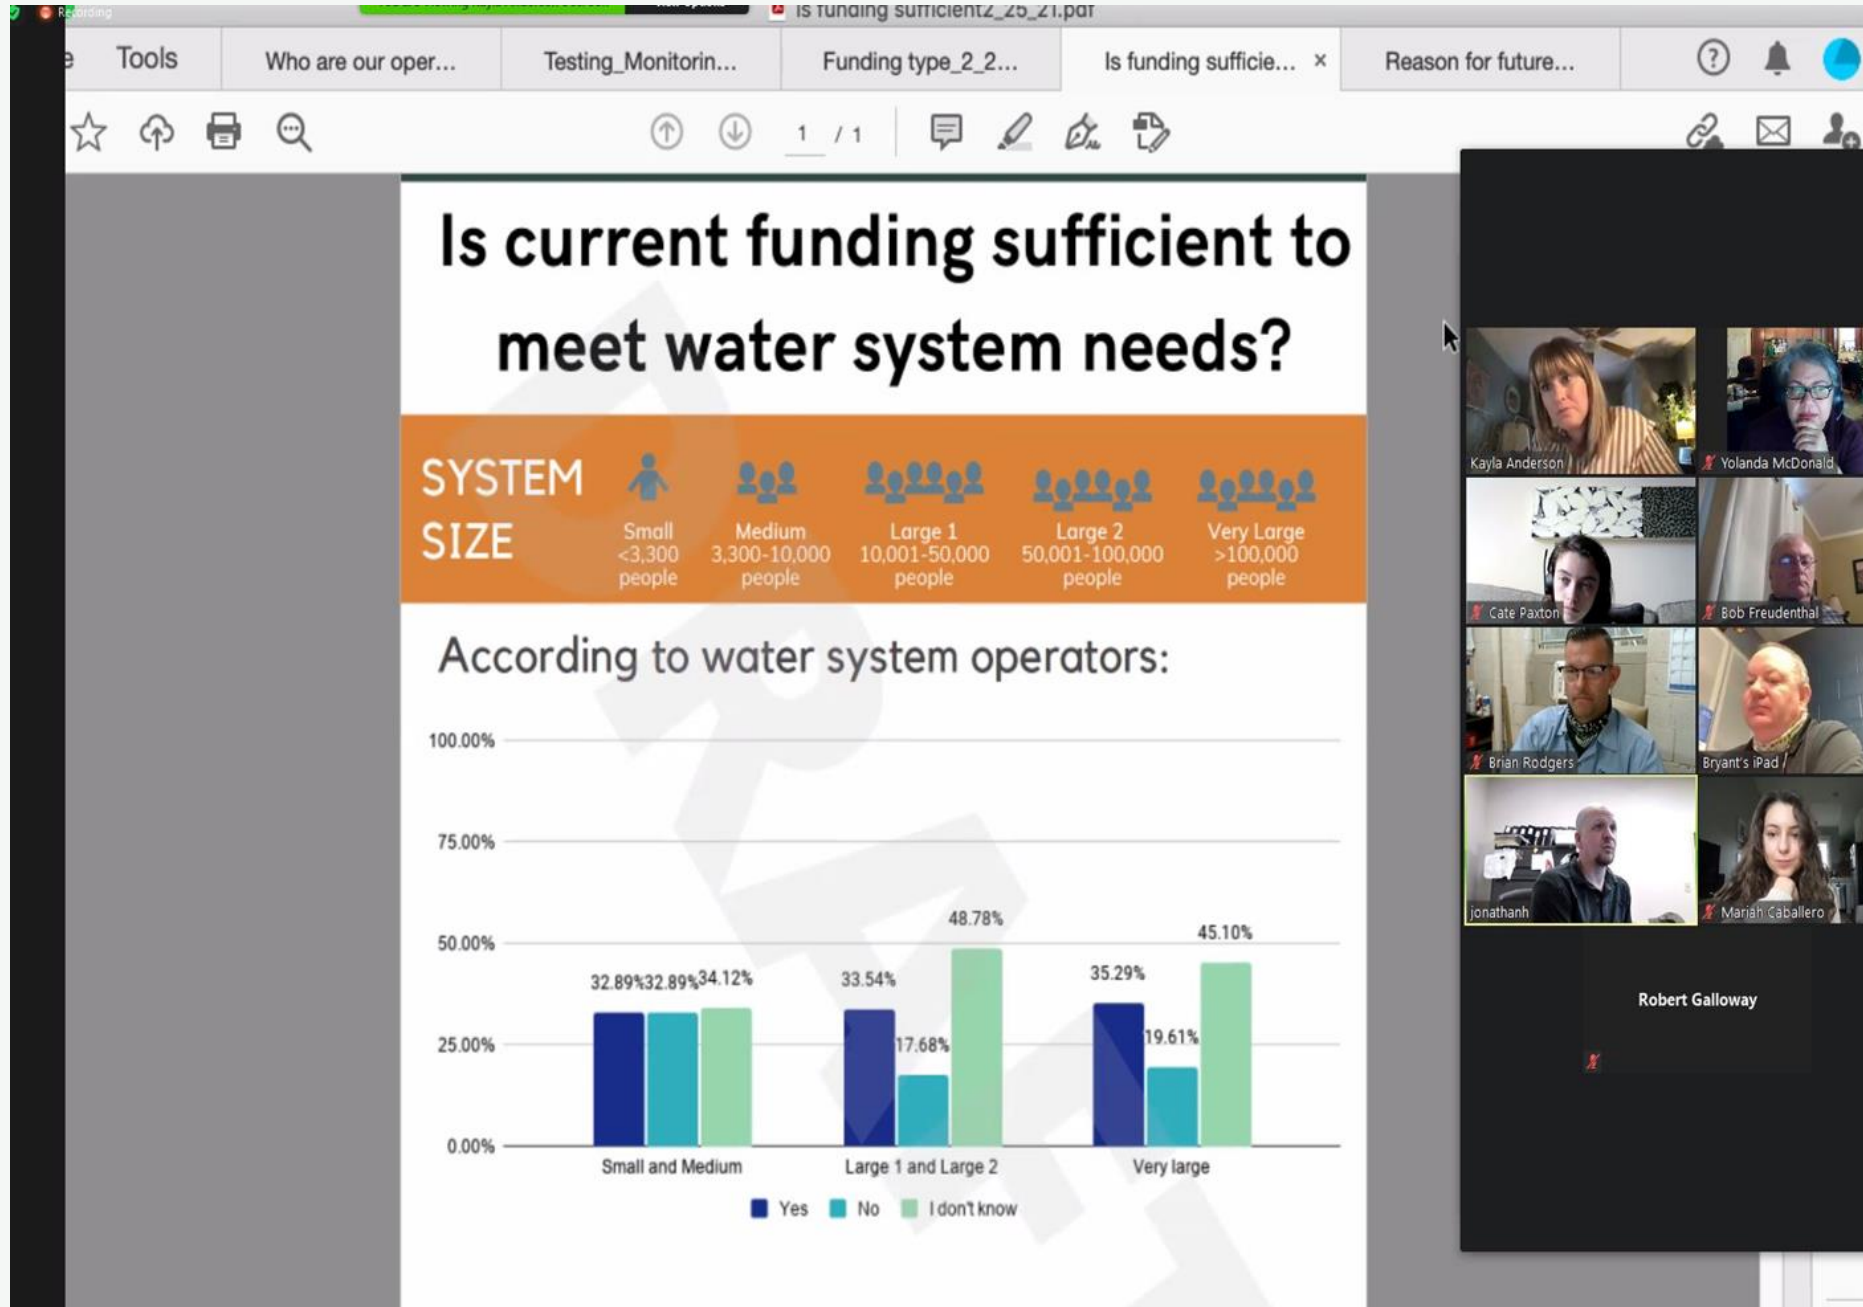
Recording

Is funding sufficient2_25_21.pdf

e Tools | Who are our oper... | Testing_Monitorin... | Funding type_2_2... | Is funding sufficie... × | Reason for future...

1 / 1

Is current funding sufficient to meet water system needs?

SYSTEM SIZE

Small <3,300 people

Medium 3,300-10,000 people

Large 1 10,001-50,000 people

Large 2 50,001-100,000 people

Very Large >100,000 people

According to water system operators:

100.00%
75.00%
50.00%
25.00%
0.00%

32.89% 32.89% 34.12%
33.54% 17.68% 48.78%
35.29% 19.61% 45.10%

Small and Medium | Large 1 and Large 2 | Very large

Yes | No | I don't know

DRAFT

Kayla Anderson
Yolanda McDonald
Cate Paxton
Bob Freudenthal
Brian Rodgers
Bryant's iPad
jonathanh
Mariah Caballero
Robert Galloway